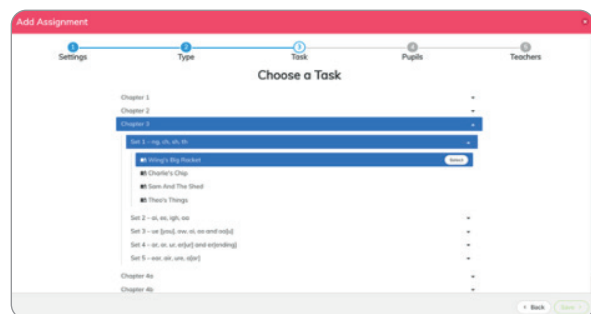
Add Assignment

1 Settings
2 Type
3 Task
4 Pupils
5 Teachers

Choose a Task

Chapter 1
Chapter 2
Chapter 3
Set 1 – ng, ch, sh, th
Wing's Big Rocket
Select
Charlie's Chip
Sam And The Shed
Theo's Things
Set 2 – ai, ee, igh, oa
Set 3 – ue [you], ow, oi, oo and oo[u]
Set 4 – ar, or, ur, or[ur] and er(ending)
Set 5 – ear, air, ure, o[or]
Chapter 4a
Chapter 4b

< Back
Save >